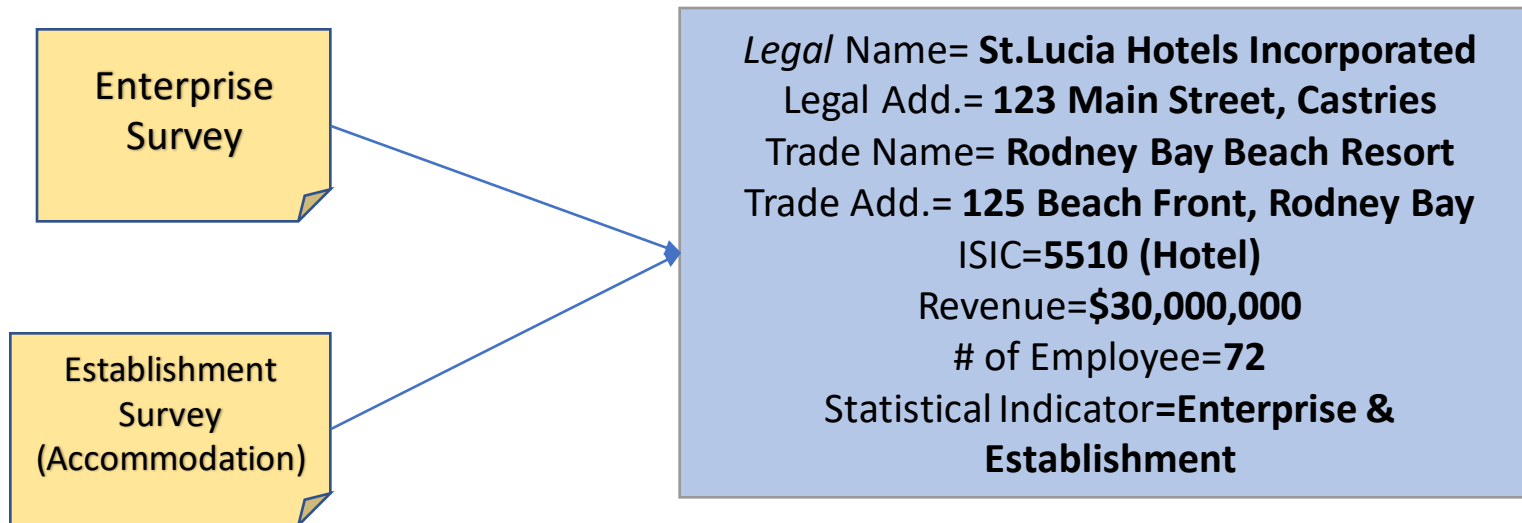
Enterprise Survey

Establishment Survey (Accommodation)

Legal Name= St.Lucia Hotels Incorporated
Legal Add.= 123 Main Street, Castries
Trade Name= Rodney Bay Beach Resort
Trade Add.= 125 Beach Front, Rodney Bay
ISIC=5510 (Hotel)
Revenue=$30,000,000
# of Employee=72
Statistical Indicator=Enterprise & Establishment